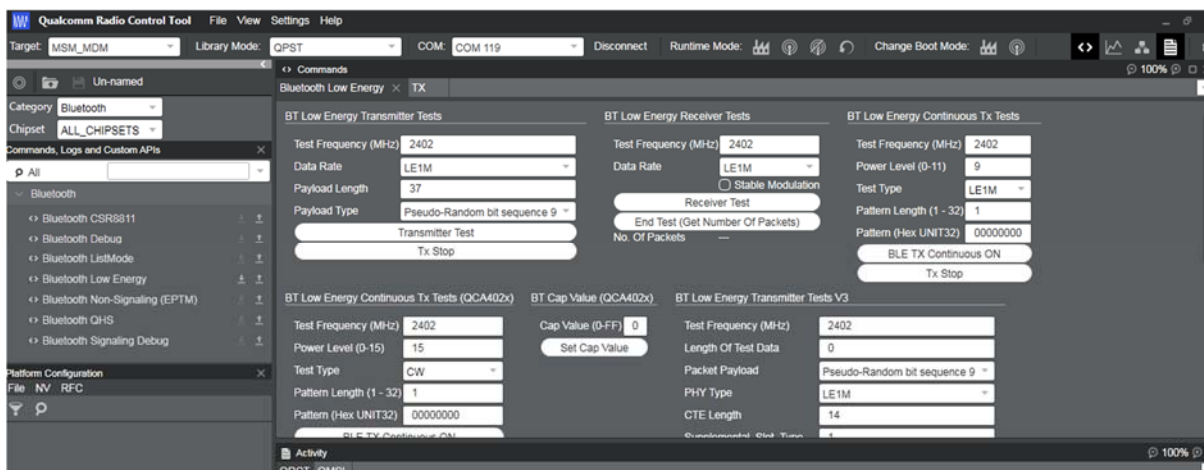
Qualcomm Radio Control Tool File View Settings Help

Target: MSM_MDM Library Mode: QPST COM: COM 119 Disconnect Runtime Mode: Change Boot Mode:

Un-named

Category Bluetooth
Chipset ALL_CHIPSETS
Commands, Logs and Custom APIs
All
Bluetooth
Bluetooth CSR8811
Bluetooth Debug
Bluetooth ListMode
Bluetooth Low Energy
Bluetooth Non-Signaling (EPTM)
Bluetooth QHS
Bluetooth Signaling Debug

Platform Configuration
File NV RFC

Commands
100%
Bluetooth Low Energy × TX

BT Low Energy Transmitter Tests
Test Frequency (MHz) 2402
Data Rate LE1M
Payload Length 37
Payload Type Pseudo-Random bit sequence 9
Transmitter Test
Tx Stop

BT Low Energy Receiver Tests
Test Frequency (MHz) 2402
Data Rate LE1M
Stable Modulation
Receiver Test
End Test (Get Number Of Packets)
No. Of Packets —

BT Low Energy Continuous Tx Tests
Test Frequency (MHz) 2402
Power Level (0-11) 9
Test Type LE1M
Pattern Length (1 - 32) 1
Pattern (Hex UNIT32) 00000000
BLE TX Continuous ON
Tx Stop

BT Low Energy Continuous Tx Tests (QCA402x)
Test Frequency (MHz) 2402
Power Level (0-15) 15
Test Type CW
Pattern Length (1 - 32) 1
Pattern (Hex UNIT32) 00000000
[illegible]

BT Cap Value (QCA402x)
Cap Value (0-FF) 0
Set Cap Value

BT Low Energy Transmitter Tests V3
Test Frequency (MHz) 2402
Length Of Test Data 0
Packet Payload Pseudo-Random bit sequence 9
PHY Type LE1M
CTE Length 14
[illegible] 1

Activity
100%
QPST QMSL